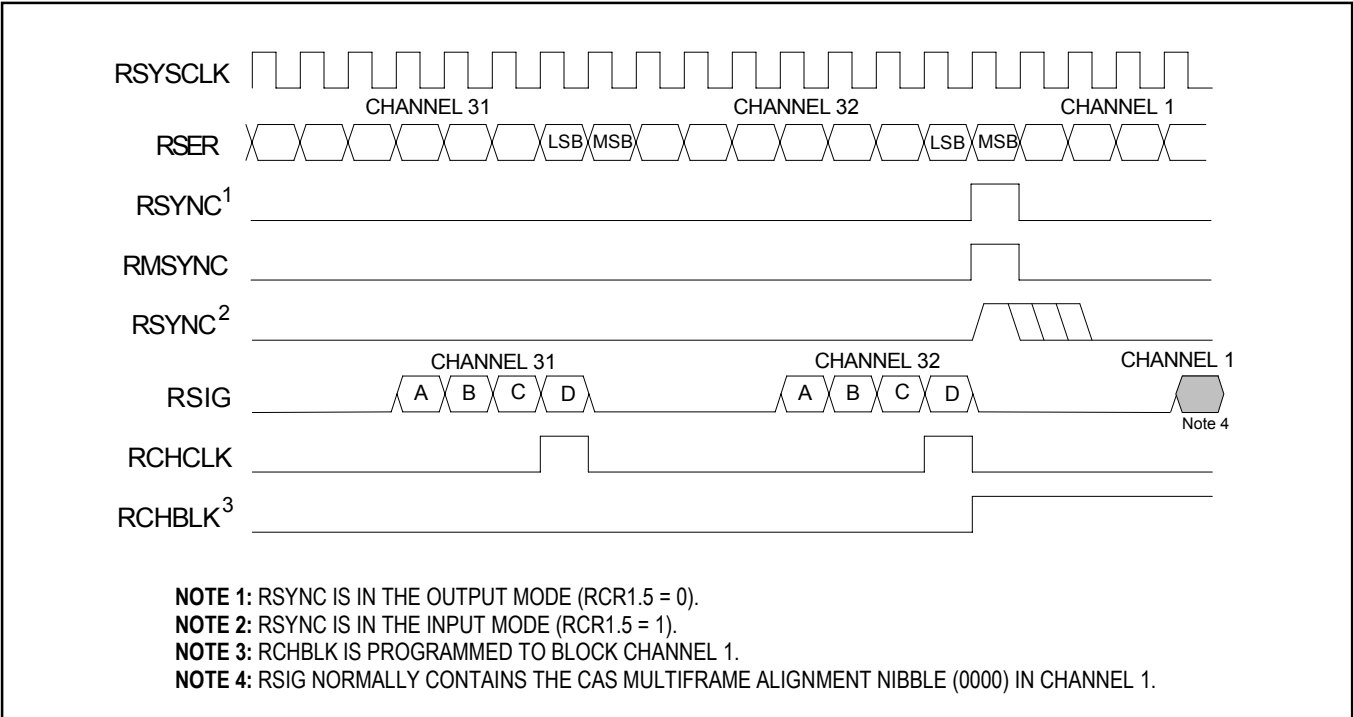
RSYSCLK

CHANNEL 31 CHANNEL 32 CHANNEL 1

RSER LSB MSB LSB MSB

RSYNC$^1$

RMSYNC

RSYNC$^2$

CHANNEL 31 CHANNEL 32 CHANNEL 1

RSIG A B C D A B C D

Note 4

RCHCLK

RCHBLK$^3$

**NOTE 1:** RSYNC IS IN THE OUTPUT MODE (RCR1.5 = 0).
**NOTE 2:** RSYNC IS IN THE INPUT MODE (RCR1.5 = 1).
**NOTE 3:** RCHBLK IS PROGRAMMED TO BLOCK CHANNEL 1.
**NOTE 4:** RSIG NORMALLY CONTAINS THE CAS MULTIFRAME ALIGNMENT NIBBLE (0000) IN CHANNEL 1.